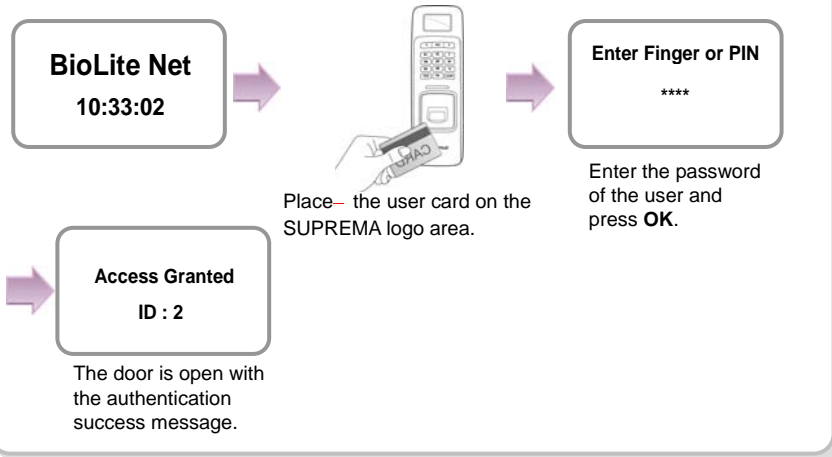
BioLite Net
10:33:02

CARD

Place– the user card on the SUPREMA logo area.

Enter Finger or PIN
****

Enter the password of the user and press **OK**.

Access Granted
ID : 2

The door is open with the authentication success message.